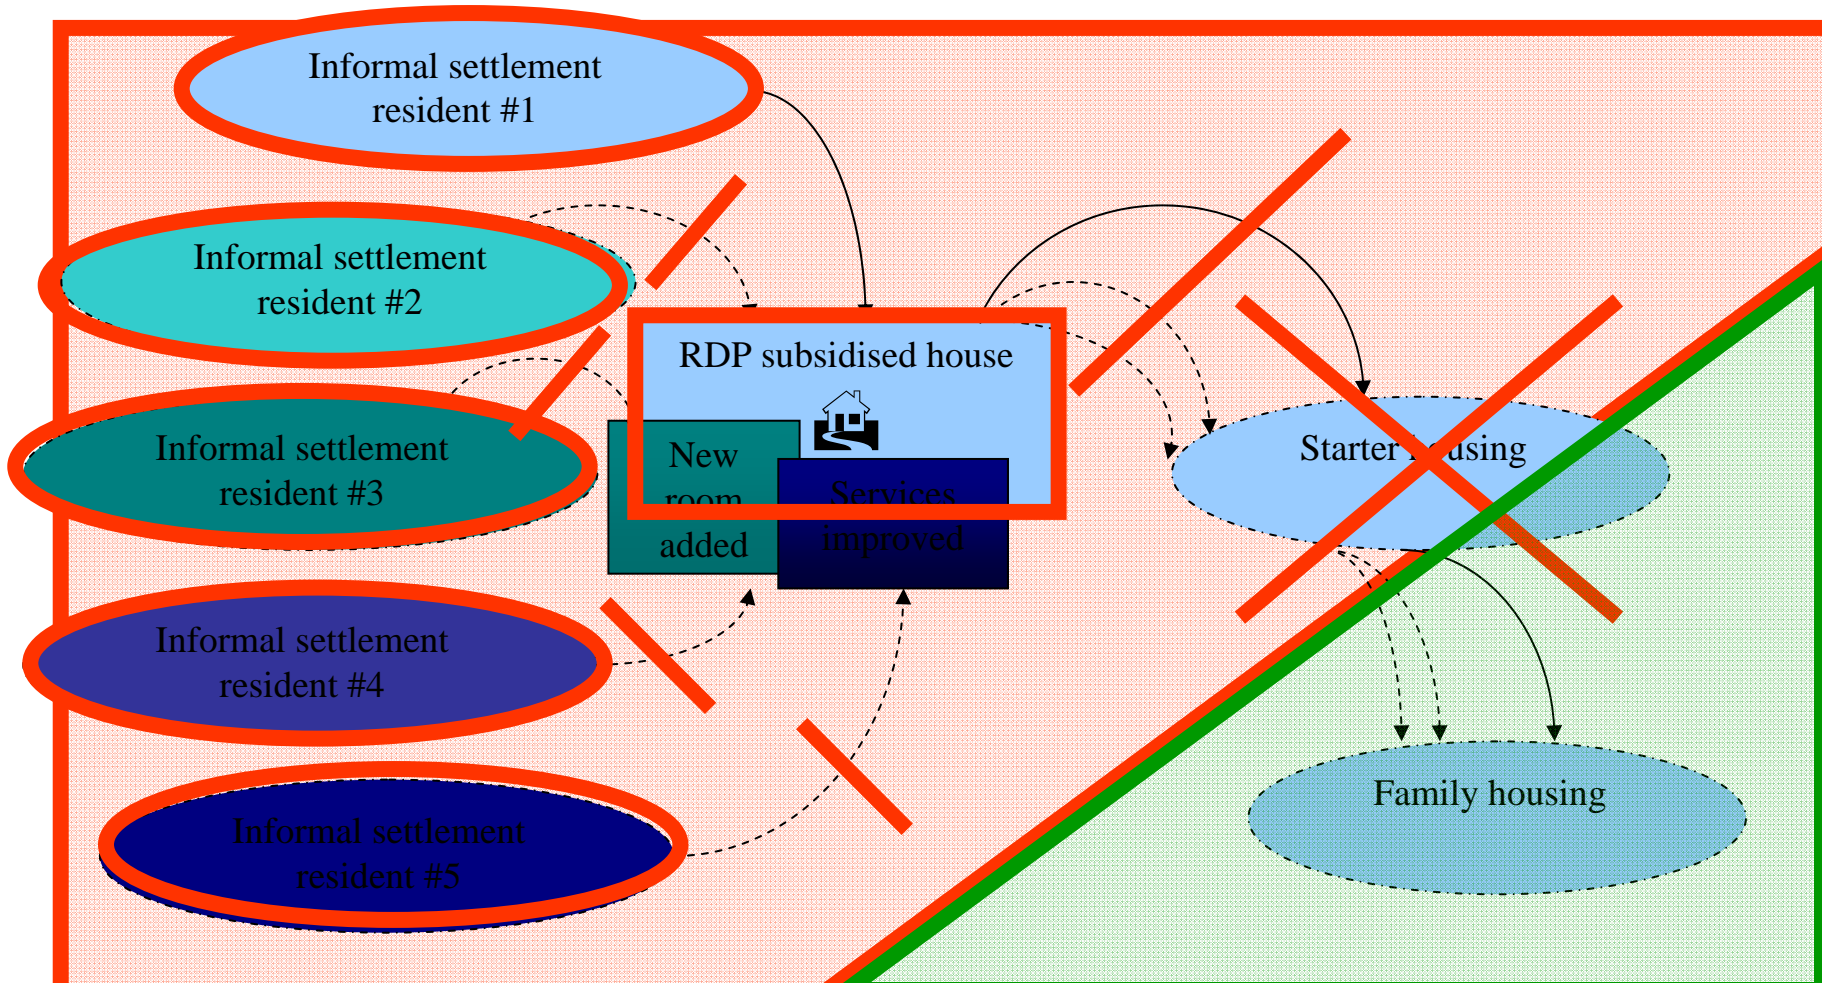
Informal settlement resident #1

Informal settlement resident #2

Informal settlement resident #3

Informal settlement resident #4

Informal settlement resident #5

RDP subsidised house

New room added

Services improved

Starter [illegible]using

Family housing